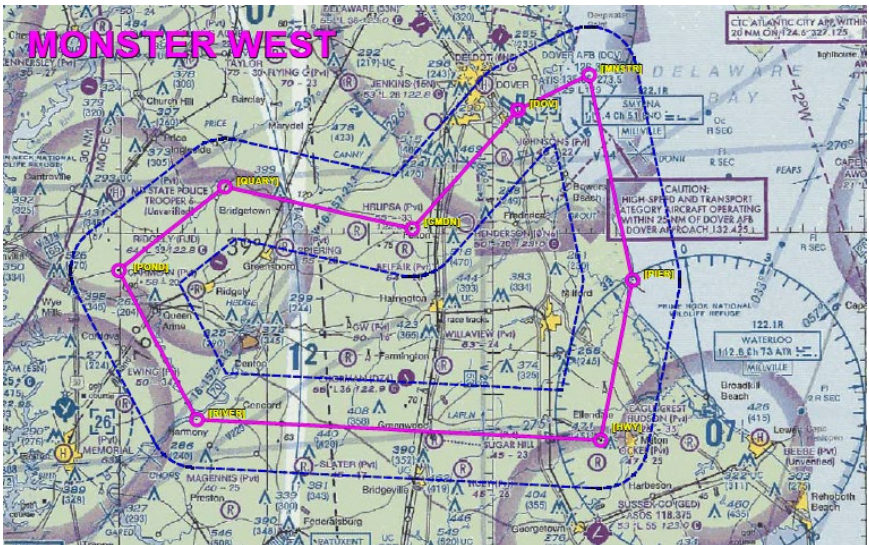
MONSTER WEST

[MSTR]
[DOV]
[QUARY]
[CMDN]
[POND]
[PIES]
[RIVER]
[HWY]

CTC ATLANTIC CITY APP WITHIN 20 NM ON 124.6 327.125

DELAWARE BAY

DOVER AFB (DOV)

SMYRNA

CAUTION: HIGH-SPEED AND TRANSPORT CATEGORY AIRCRAFT OPERATING WITHIN 25 NM OF DOVER AFB DOVER APPROACH 132.425

DOVER

JENKINS (16N)

Church Hill

Barclay

Marydel

Price

Centreville

MD STATE POLICE TROOPER 6 (Unverified)

Bridgetown

HRLIPSA (Pvt)

CANNY

Frederica

HENDERSON

Bowers Beach

Greensboro

Ridgely

Queen Anne

BELFAIR (Pvt)

Harrington

Milford

Wye Mills

Cordova

Denton

Hillsboro

Farmington

WILLAVIEW (Pvt)

PRIME HOOK NATIONAL WILDLIFE REFUGE

WATERLOO 112.6

MILLVILLE

Broadkill Beach

EASTON (ESN)

MEMORIAL

Harmony

Concord

Greenwood

SUGAR HILL

Ellendale

EAGLE CREST HUDSON (Pvt)

Milton

Lewes

REHOBOTH Beach

BEEBE (Pvt) (Unverified)

Harbeson

SUSSEX CO (GED) ASOS 118.375

Georgetown

Bridgeville

SLATER (Pvt)

MAGENNIS (Pvt)

Preston

Federalsburg

RIDGELY (TJE)

122.8

122.1R

R SEC

DONE

PEAPS

IVORY

LAPIN

12